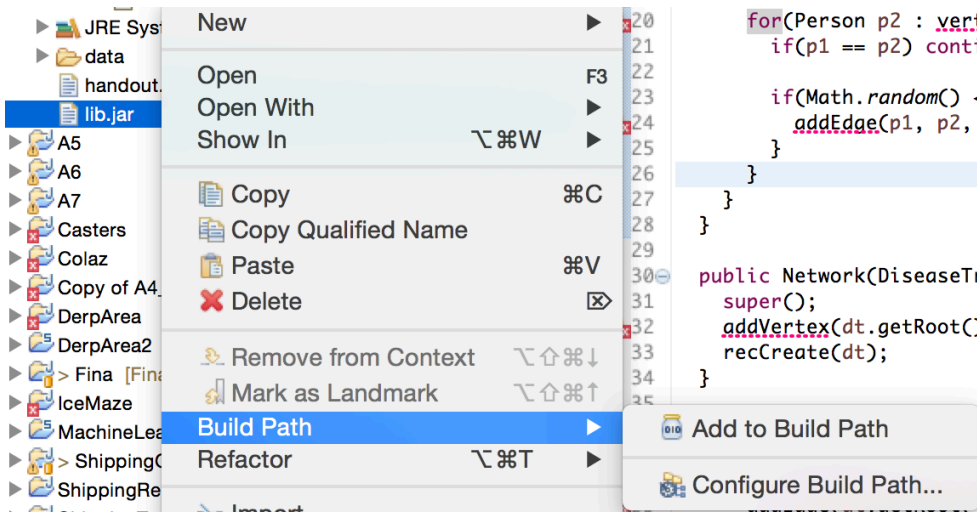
JRE Syst
data
handout.
lib.jar
A5
A6
A7
Casters
Colaz
Copy of A4
DerpArea
DerpArea2
> Fina [Fina
IceMaze
MachineLea
> Shipping
ShippingRe

New
Open F3
Open With
Show In ⌥⌘W
Copy ⌘C
Copy Qualified Name
Paste ⌘V
Delete
Remove from Context ⌥⇧⌘↓
Mark as Landmark ⌥⇧⌘↑
Build Path
Refactor ⌥⌘T
Import

Add to Build Path
Configure Build Path...

20 for(Person p2 : vert
21 if(p1 == p2) conti
22
23 if(Math.random() <
24 addEdge(p1, p2,
25 }
26 }
27 }
28 }
29
30 public Network(DiseaseTr
31 super();
32 addVertex(dt.getRoot()
33 recCreate(dt);
34 }
35